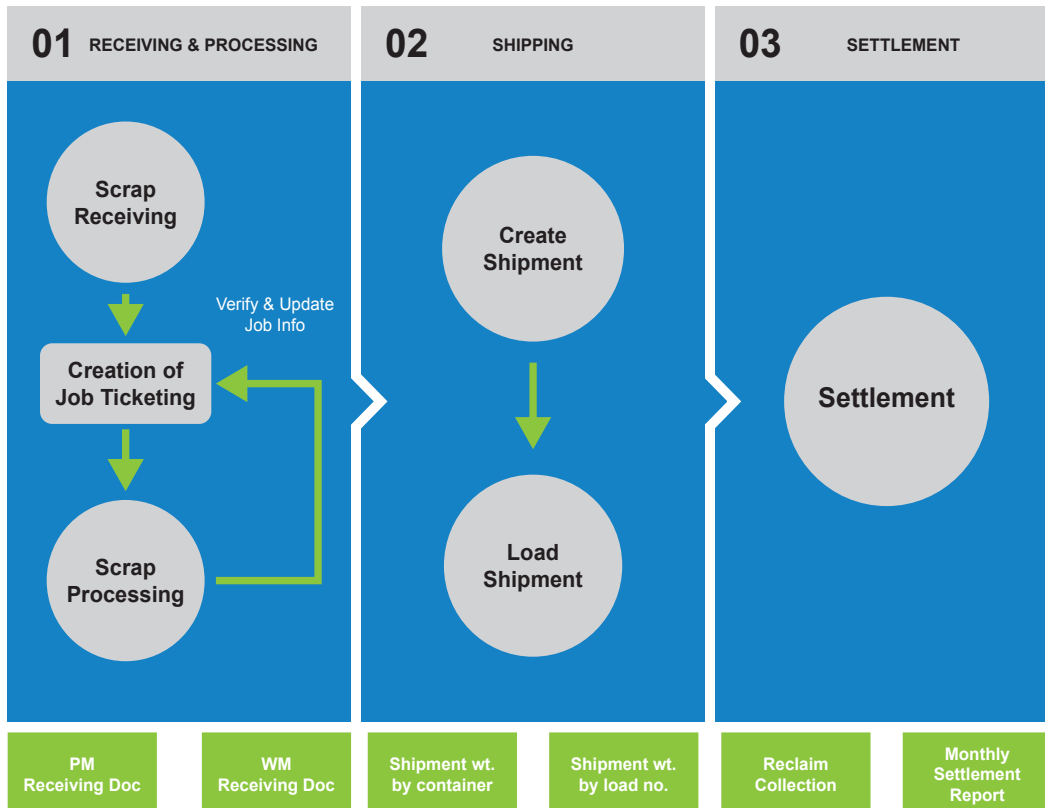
01 RECEIVING & PROCESSING

02 SHIPPING

03 SETTLEMENT

Scrap Receiving

Verify & Update Job Info

Creation of Job Ticketing

Scrap Processing

Create Shipment

Load Shipment

Settlement

PM Receiving Doc

WM Receiving Doc

Shipment wt. by container

Shipment wt. by load no.

Reclaim Collection

Monthly Settlement Report